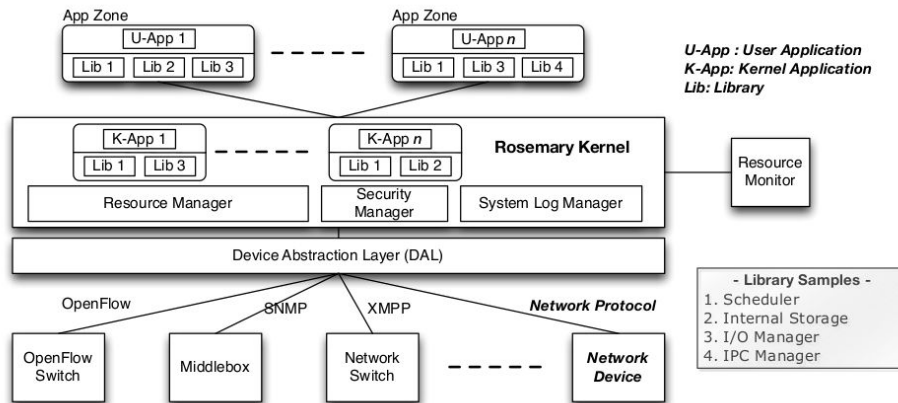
App Zone

U-App 1

Lib 1 Lib 2 Lib 3

App Zone

U-App *n*

Lib 1 Lib 3 Lib 4

*U-App : User Application*
*K-App: Kernel Application*
*Lib: Library*

K-App 1

Lib 1 Lib 3

K-App *n*

Lib 1 Lib 2

**Rosemary Kernel**

Resource Manager

Security Manager

System Log Manager

Resource Monitor

Device Abstraction Layer (DAL)

OpenFlow

SNMP

XMPP

*Network Protocol*

- Library Samples -
1. Scheduler
2. Internal Storage
3. I/O Manager
4. IPC Manager

OpenFlow Switch

Middlebox

Network Switch

*Network Device*